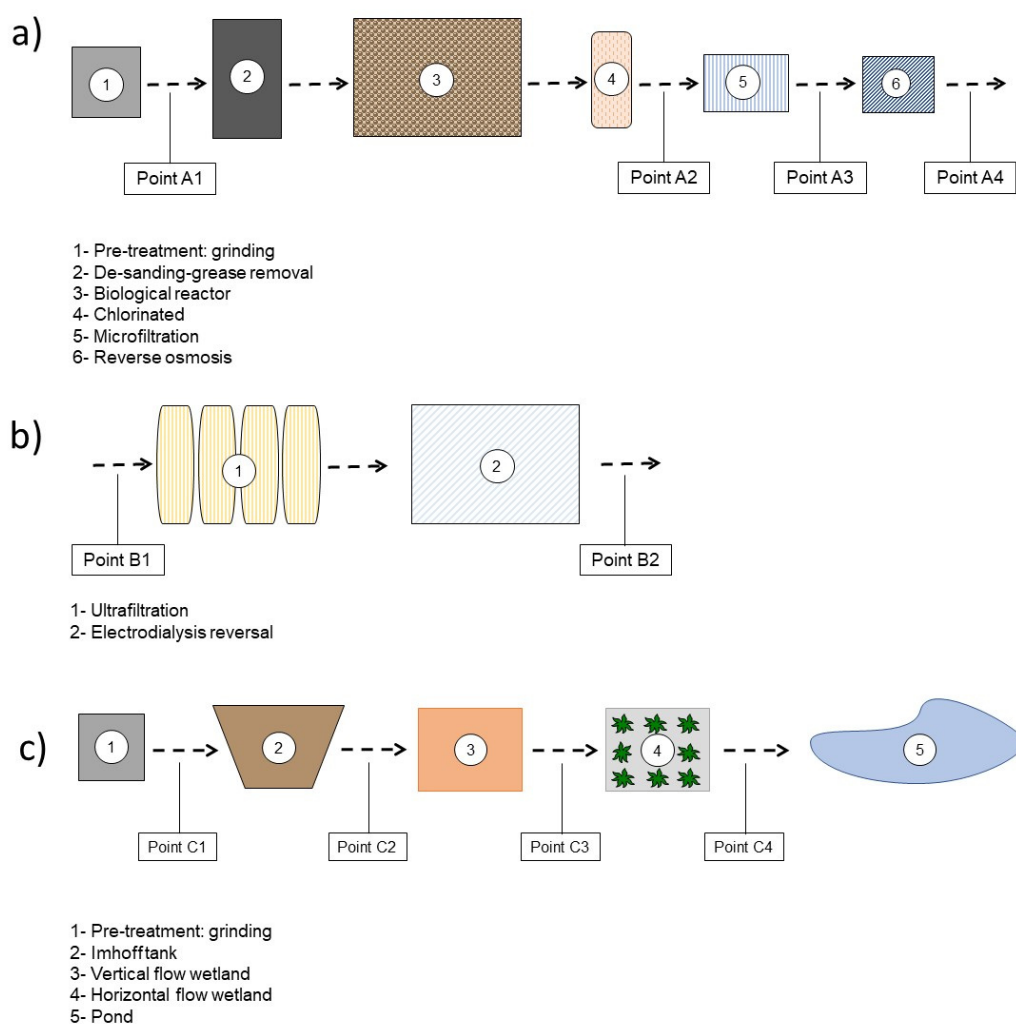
a)

1

2

3

4

5

6

Point A1

Point A2

Point A3

Point A4

1- Pre-treatment: grinding
2- De-sanding-grease removal
3- Biological reactor
4- Chlorinated
5- Microfiltration
6- Reverse osmosis

b)

1

2

Point B1

Point B2

1- Ultrafiltration
2- Electrodialysis reversal

c)

1

2

3

4

5

Point C1

Point C2

Point C3

Point C4

1- Pre-treatment: grinding
2- Imhofftank
3- Vertical flow wetland
4- Horizontal flow wetland
5- Pond